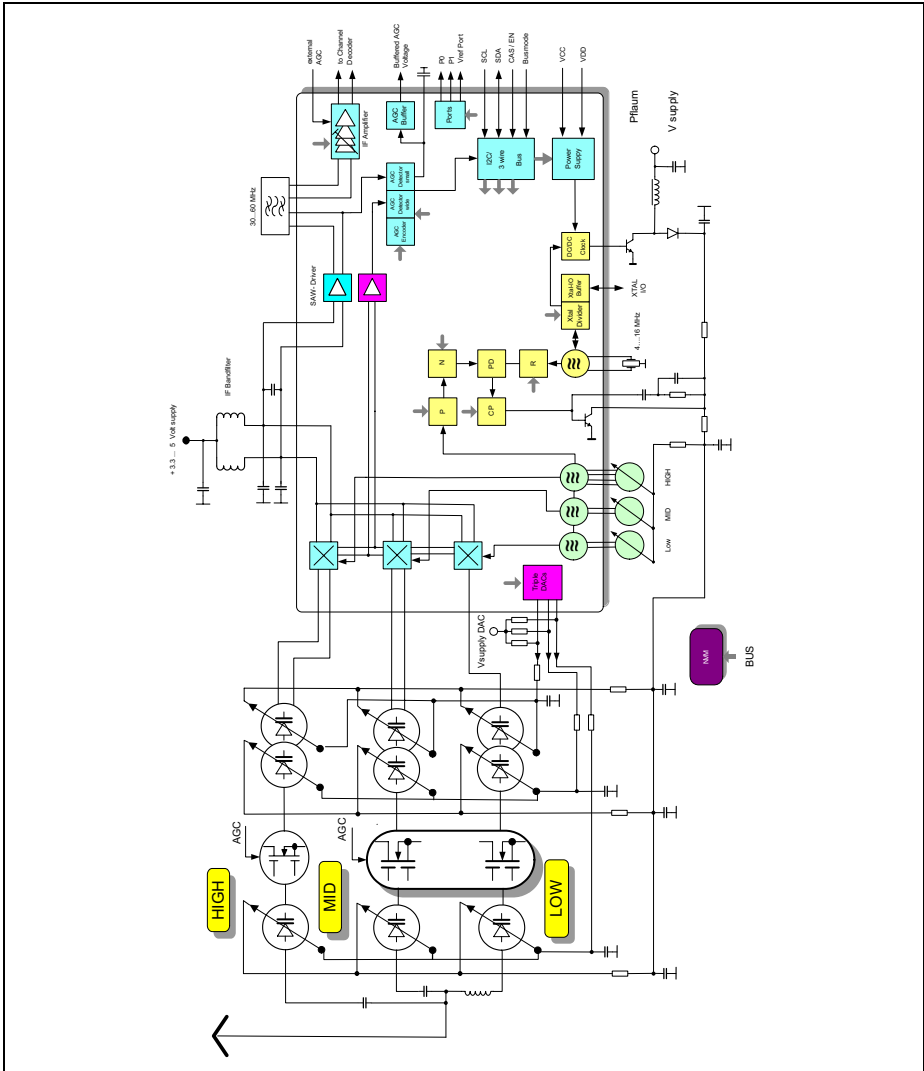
external AGC
to Channel Decoder
Buffered AGC Voltage
P0
P1
Vref Port
SCL
SDA
CAS / EN
Busmode
VCC
VDD
Pflaum
V supply
IF Amplifier
AGC Buffer
Ports
I2C/ 3 wire Bus
Power Supply
30...60 MHz
AGC Detector small
AGC Detector wide
AGC Encoder
DC/DC Clock
SAW- Driver
Xtal-I/O Buffer
XTAL I/O
Xtal Divider
4....16 MHz
N
PD
R
P
CP
IF Bandfilter
+ 3.3 ... 5 Volt supply
HIGH
MID
Low
Triple DACs
Vsupply DAC
NVM
BUS
AGC
AGC
HIGH
MID
LOW